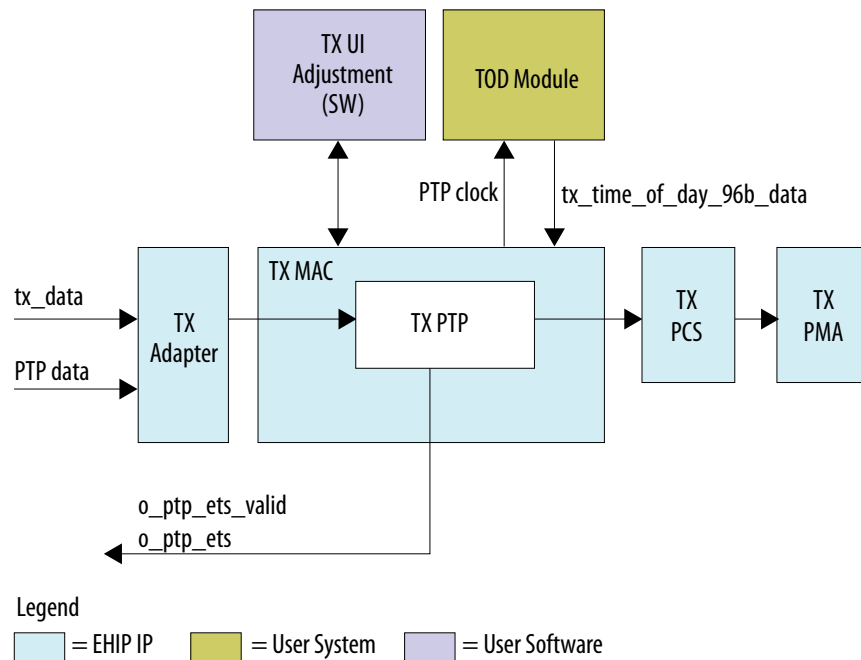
TX UI Adjustment (SW)

TOD Module

PTP clock

tx_time_of_day_96b_data

TX MAC

tx_data

PTP data

TX Adapter

TX PTP

TX PCS

TX PMA

o_ptp_ets_valid
o_ptp_ets

Legend

= EHIP IP = User System = User Software